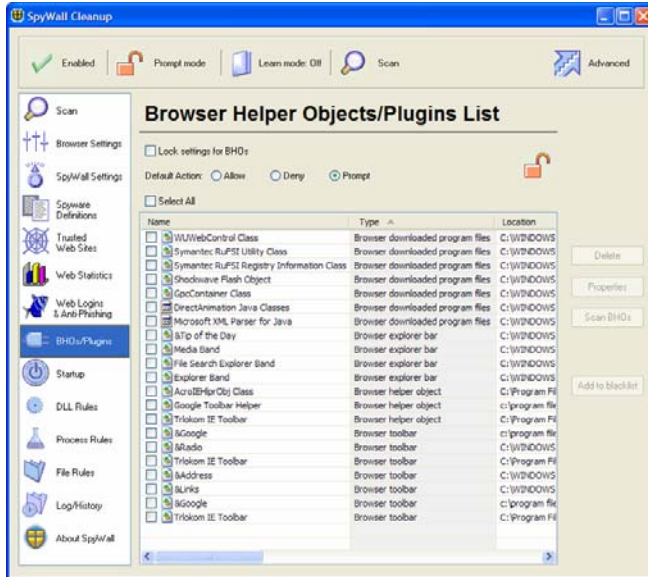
SpyWall Cleanup

Enabled
Prompt mode
Learn mode: Off
Scan
Advanced

Scan
Browser Settings
SpyWall Settings
Spyware Definitions
Trusted Web Sites
Web Statistics
Web Logins & Anti-Phishing
BHOs/Plugins
Startup
DLL Rules
Process Rules
File Rules
Log/History
About SpyWall

Browser Helper Objects/Plugins List

Lock settings for BHOs

Default Action: Allow Deny Prompt

Select All

| Name | Type | Location |
|---|---|---|
| WUWebControl Class | Browser downloaded program files | C:\WINDOWS |
| Symantec RuFSI Utility Class | Browser downloaded program files | C:\WINDOWS |
| Symantec RuFSI Registry Information Class | Browser downloaded program files | C:\WINDOWS |
| Shockwave Flash Object | Browser downloaded program files | C:\WINDOWS |
| GpcContainer Class | Browser downloaded program files | C:\WINDOWS |
| DirectAnimation Java Classes | Browser downloaded program files | C:\WINDOWS |
| Microsoft XML Parser for Java | Browser downloaded program files | C:\WINDOWS |
| &Tip of the Day | Browser explorer bar | C:\WINDOWS |
| Media Band | Browser explorer bar | C:\WINDOWS |
| File Search Explorer Band | Browser explorer bar | C:\WINDOWS |
| Explorer Band | Browser explorer bar | C:\WINDOWS |
| AcroIEHlprObj Class | Browser helper object | C:\Program Fil |
| Google Toolbar Helper | Browser helper object | c:\program file |
| Trilokom IE Toolbar | Browser helper object | C:\Program Fil |
| &Google | Browser toolbar | c:\program file |
| &Radio | Browser toolbar | C:\WINDOWS |
| Trilokom IE Toolbar | Browser toolbar | C:\Program Fil |
| &Address | Browser toolbar | C:\WINDOWS |
| &Links | Browser toolbar | C:\WINDOWS |
| &Google | Browser toolbar | c:\program file |
| Trilokom IE Toolbar | Browser toolbar | C:\Program Fil |

Delete
Properties
Scan BHOs
Add to blacklist